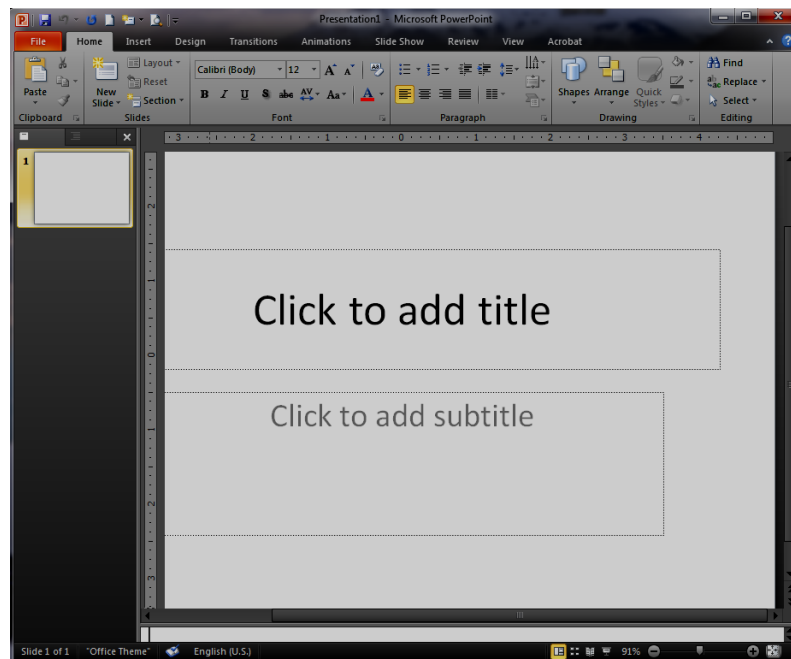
Presentation1 - Microsoft PowerPoint

File Home Insert Design Transitions Animations Slide Show Review View Acrobat

Paste
Clipboard
New Slide
Layout
Reset
Section
Slides
Calibri (Body) 12
B I U S abc AV Aa A
Font
Paragraph
Shapes Arrange Quick Styles
Drawing
Find
Replace
Select
Editing

1

3 2 1 0 1 2 3 4

Click to add title

Click to add subtitle

Slide 1 of 1 "Office Theme" English (U.S.) 91%